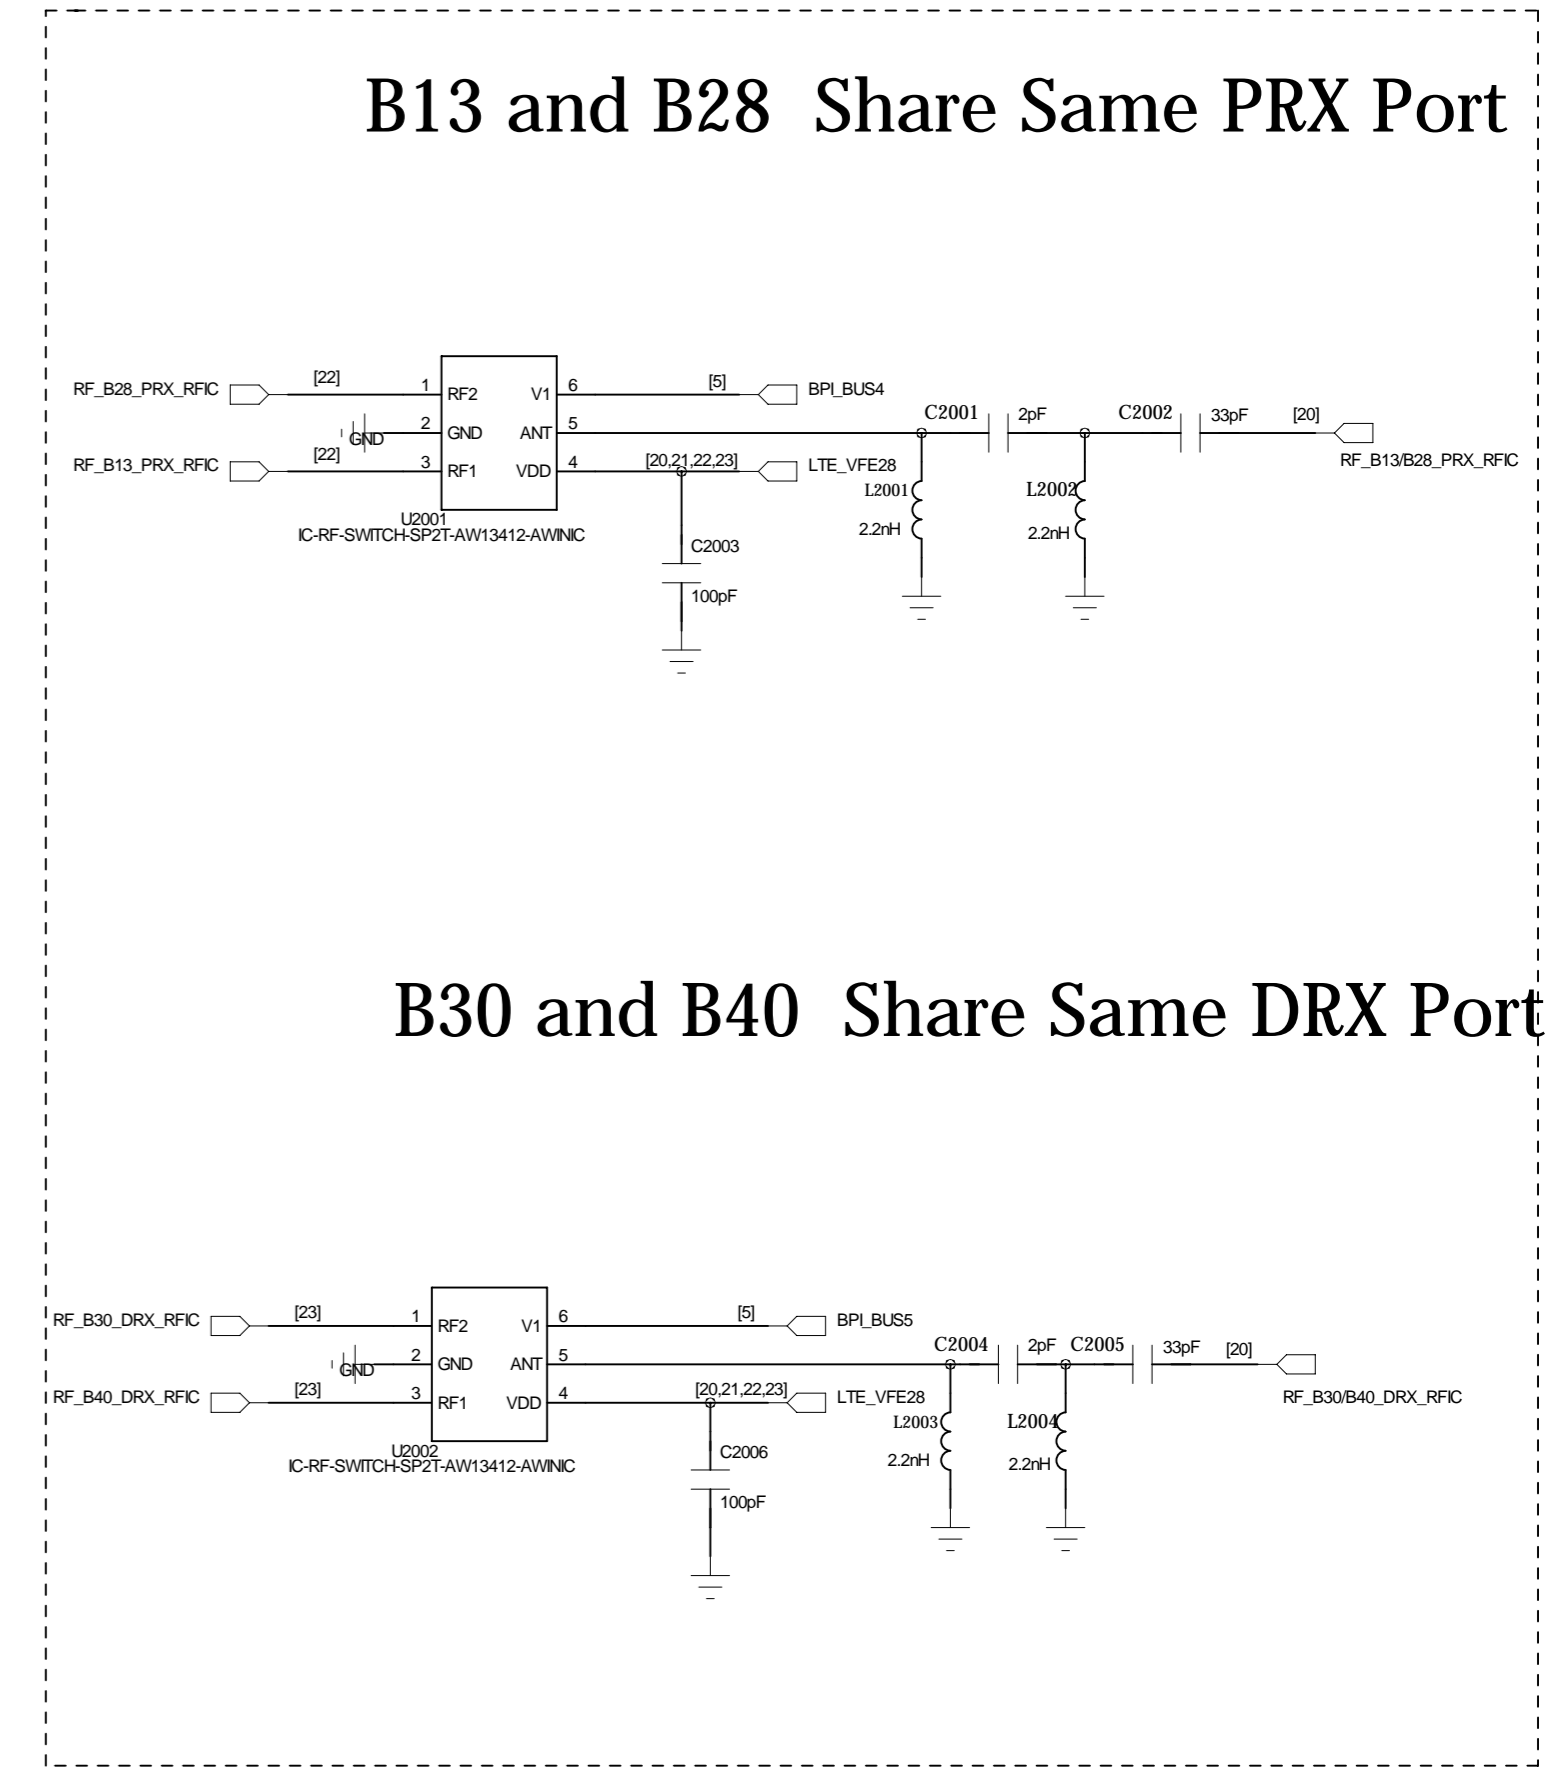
B13 and B28 Share Same PRX Port

RF_B28_PRX_RFIC
[22]
1
RF2
V1
6
[5]
BPI_BUS4
GND
2
GND
ANT
5
C2001
2pF
C2002
33pF
[20]
RF_B13/B28_PRX_RFIC
RF_B13_PRX_RFIC
[22]
3
RF1
VDD
4
[20,21,22,23]
LTE_VFE28
U2001
IC-RF-SWITCH-SP2T-AW13412-AWINIC
L2001
2.2nH
L2002
2.2nH
C2003
100pF

B30 and B40 Share Same DRX Port

RF_B30_DRX_RFIC
[23]
1
RF2
V1
6
[5]
BPI_BUS5
GND
2
GND
ANT
5
C2004
2pF
C2005
33pF
[20]
RF_B30/B40_DRX_RFIC
RF_B40_DRX_RFIC
[23]
3
RF1
VDD
4
[20,21,22,23]
LTE_VFE28
U2002
IC-RF-SWITCH-SP2T-AW13412-AWINIC
L2003
2.2nH
L2004
2.2nH
C2006
100pF